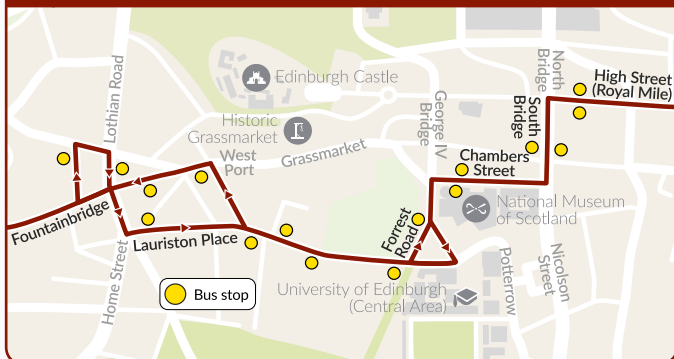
Edinburgh Castle

Lothian Road

Historic Grassmarket

Grassmarket

West Port

George IV Bridge

North Bridge

South Bridge

High Street (Royal Mile)

Chambers Street

National Museum of Scotland

Fountainbridge

Lauriston Place

Forrest Road

Home Street

Potterrow

Nicolson Street

University of Edinburgh (Central Area)

Bus stop